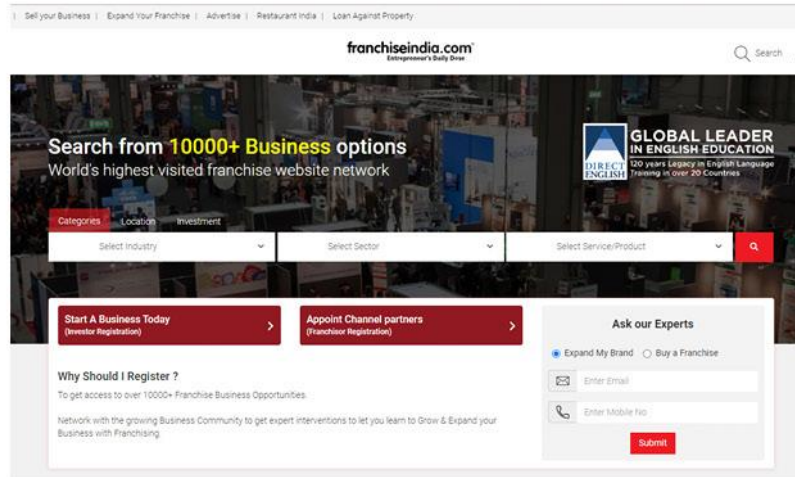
| Sell your Business | Expand Your Franchise | Advertise | Restaurant India | Loan Against Property

franchiseindia.com
Entrepreneur's Daily Dose

Search

Search from 10000+ Business options
World's highest visited franchise website network

DIRECT ENGLISH
GLOBAL LEADER IN ENGLISH EDUCATION
120 years Legacy in English Language Training in over 20 Countries

Categories Location Investment

Select Industry
Select Sector
Select Service/Product

Start A Business Today
(Investor Registration)

Appoint Channel partners
(Franchisor Registration)

Why Should I Register ?

To get access to over 10000+ Franchise Business Opportunities.

Network with the growing Business Community to get expert interventions to let you learn to Grow & Expand your Business with Franchising.

Ask our Experts

Expand My Brand Buy a Franchise

Enter Email

Enter Mobile No

Submit